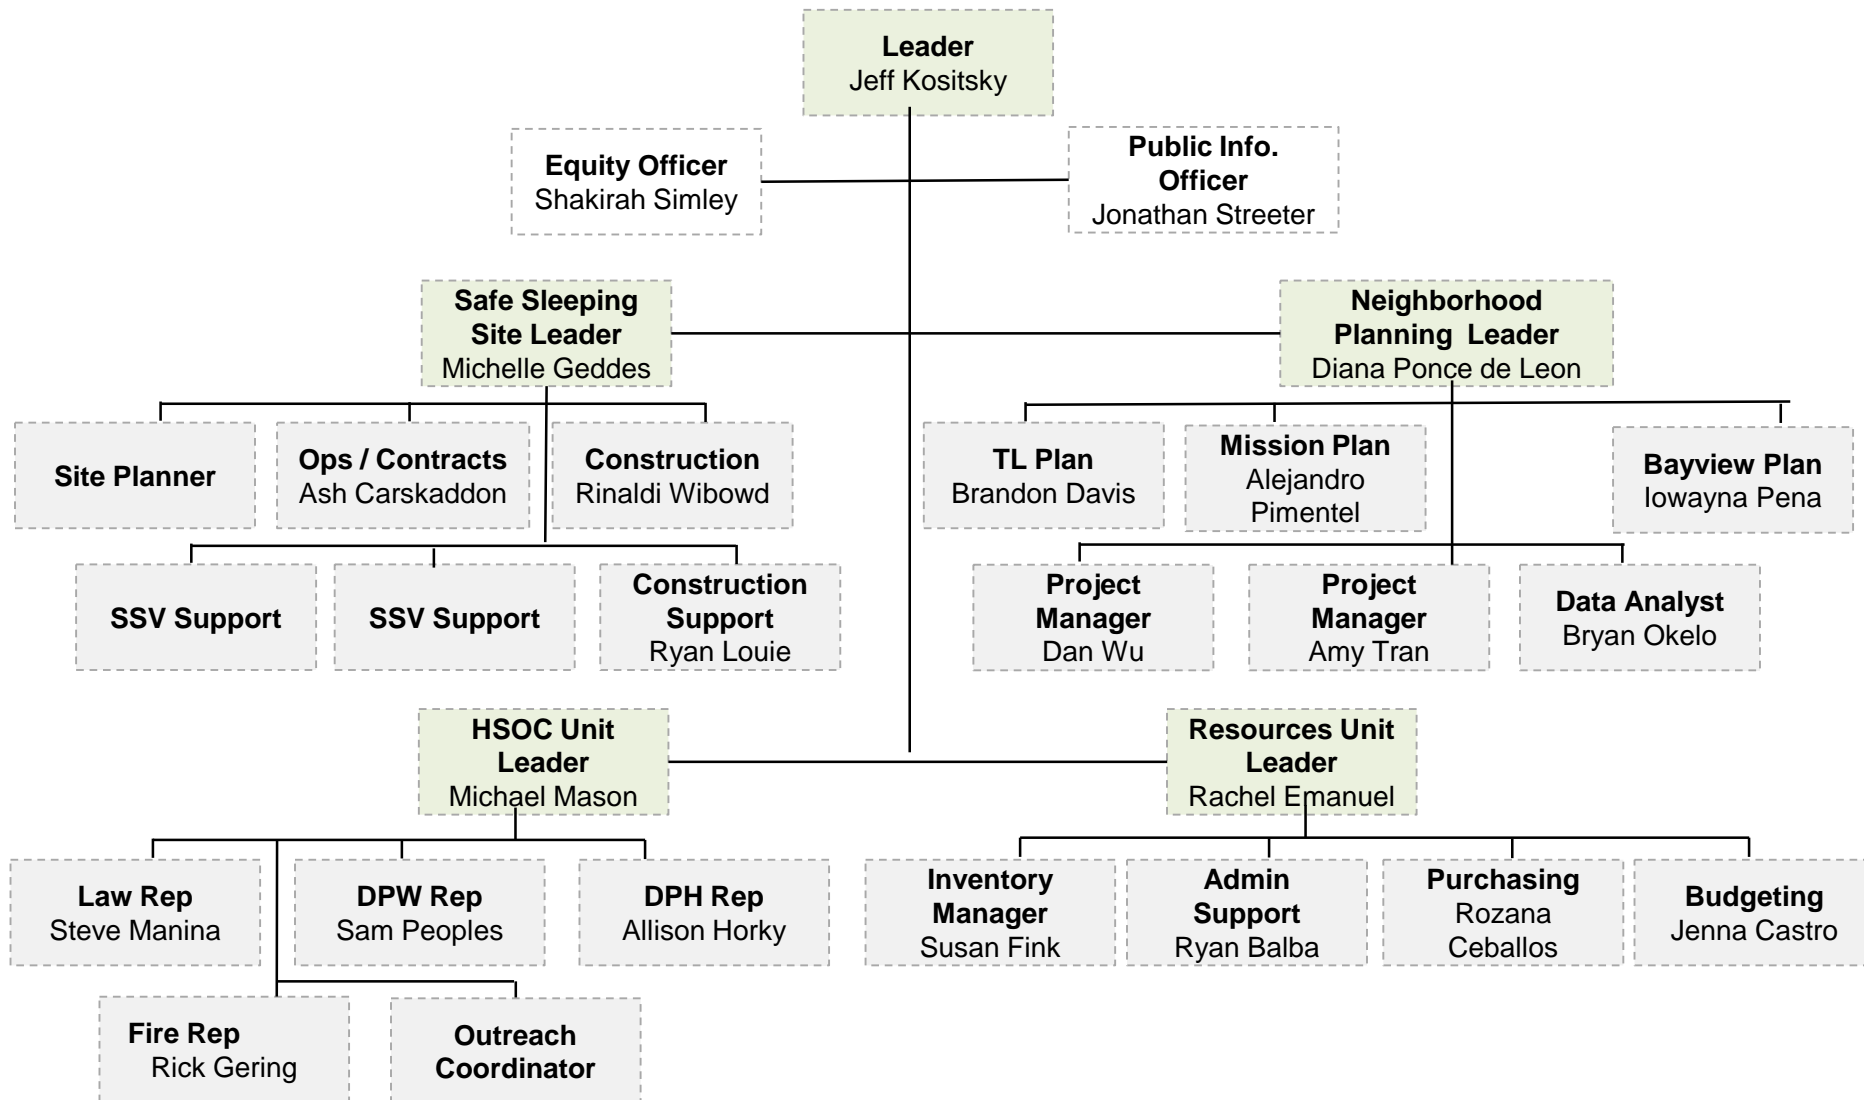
Leader
Jeff Kositsky

Equity Officer
Shakirah Simley

Public Info. Officer
Jonathan Streeter

Safe Sleeping Site Leader
Michelle Geddes

Neighborhood Planning Leader
Diana Ponce de Leon

Site Planner

Ops / Contracts
Ash Carskaddon

Construction
Rinaldi Wibowd

TL Plan
Brandon Davis

Mission Plan
Alejandro Pimentel

Bayview Plan
Iowayna Pena

SSV Support

SSV Support

Construction Support
Ryan Louie

Project Manager
Dan Wu

Project Manager
Amy Tran

Data Analyst
Bryan Okelo

HSOC Unit Leader
Michael Mason

Resources Unit Leader
Rachel Emanuel

Law Rep
Steve Manina

DPW Rep
Sam Peoples

DPH Rep
Allison Horky

Inventory Manager
Susan Fink

Admin Support
Ryan Balba

Purchasing
Rozana Ceballos

Budgeting
Jenna Castro

Fire Rep
Rick Gering

Outreach Coordinator